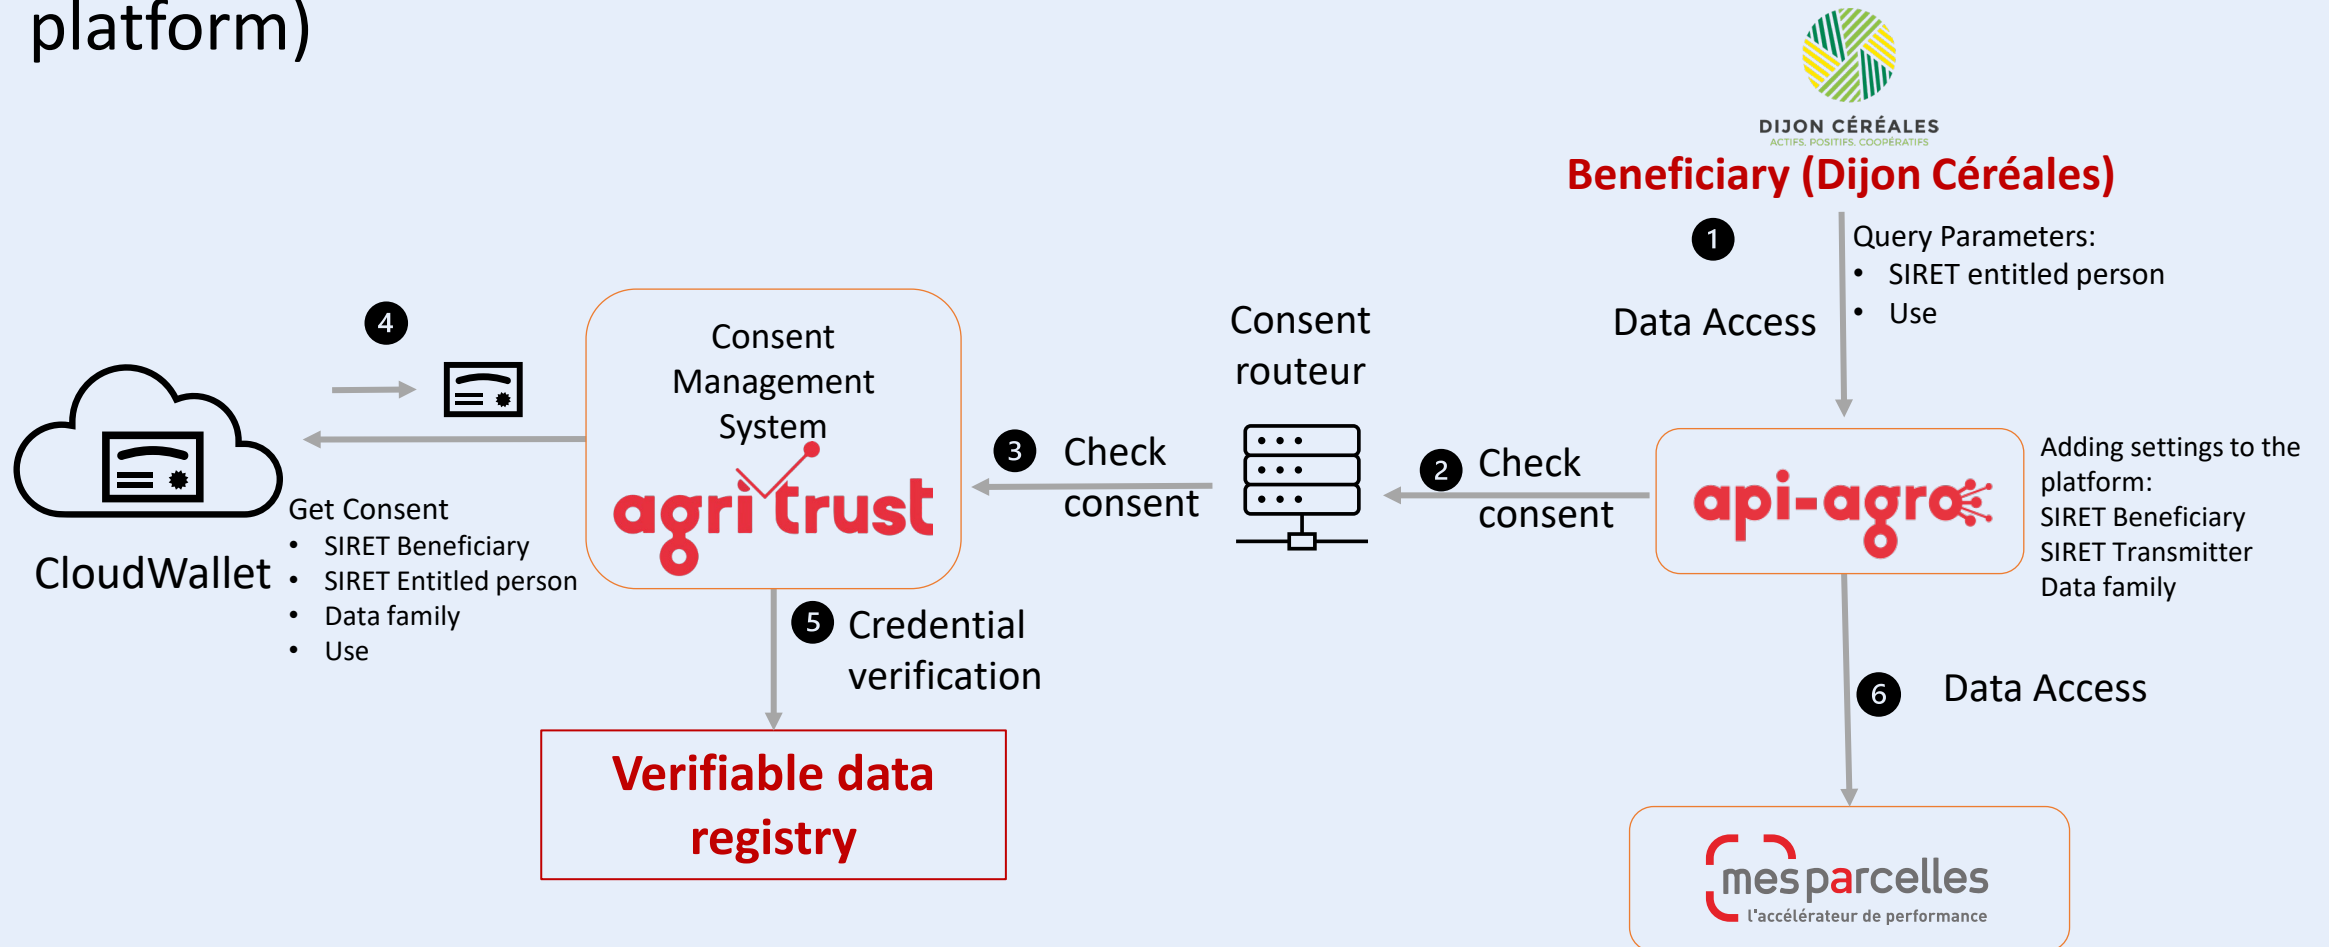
platform)

DIJON CÉRÉALES
ACTIFS. POSITIFS. COOPÉRATIFS

Beneficiary (Dijon Céréales)

1

Data Access

Query Parameters:
- SIRET entitled person
- Use

4

Consent Management System

agri trust

3 Check consent

Consent routeur

2 Check consent

api-agro

Adding settings to the platform:
SIRET Beneficiary
SIRET Transmitter
Data family

CloudWallet

Get Consent
- SIRET Beneficiary
- SIRET Entitled person
- Data family
- Use

5 Credential verification

Verifiable data registry

6 Data Access

mes parcelles
L'accélérateur de performance